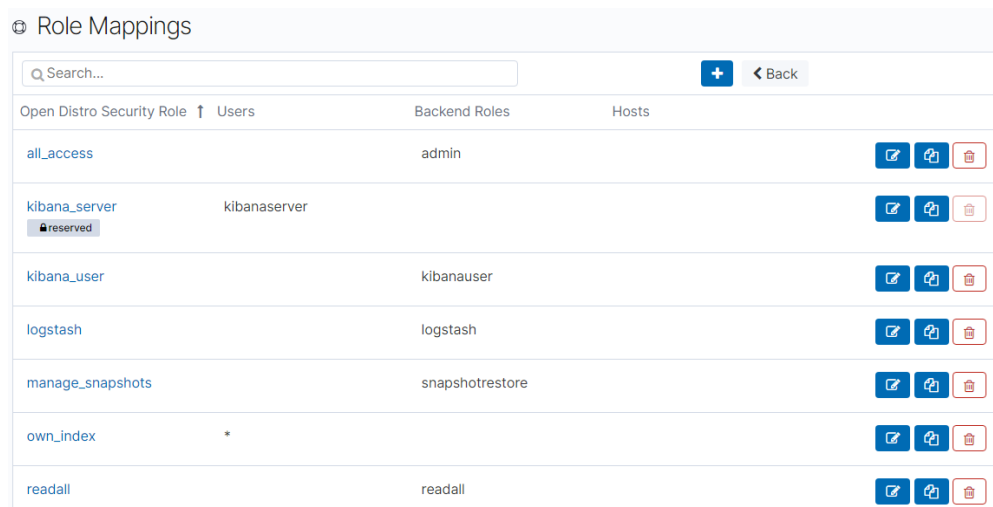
Role Mappings

Search...

Back

| Open Distro Security Role ↑ | Users | Backend Roles | Hosts |
|---|---|---|---|
| all_access | | admin | |
| kibana_server reserved | kibanaserver | | |
| kibana_user | | kibanauser | |
| logstash | | logstash | |
| manage_snapshots | | snapshotrestore | |
| own_index | * | | |
| readall | | readall | |